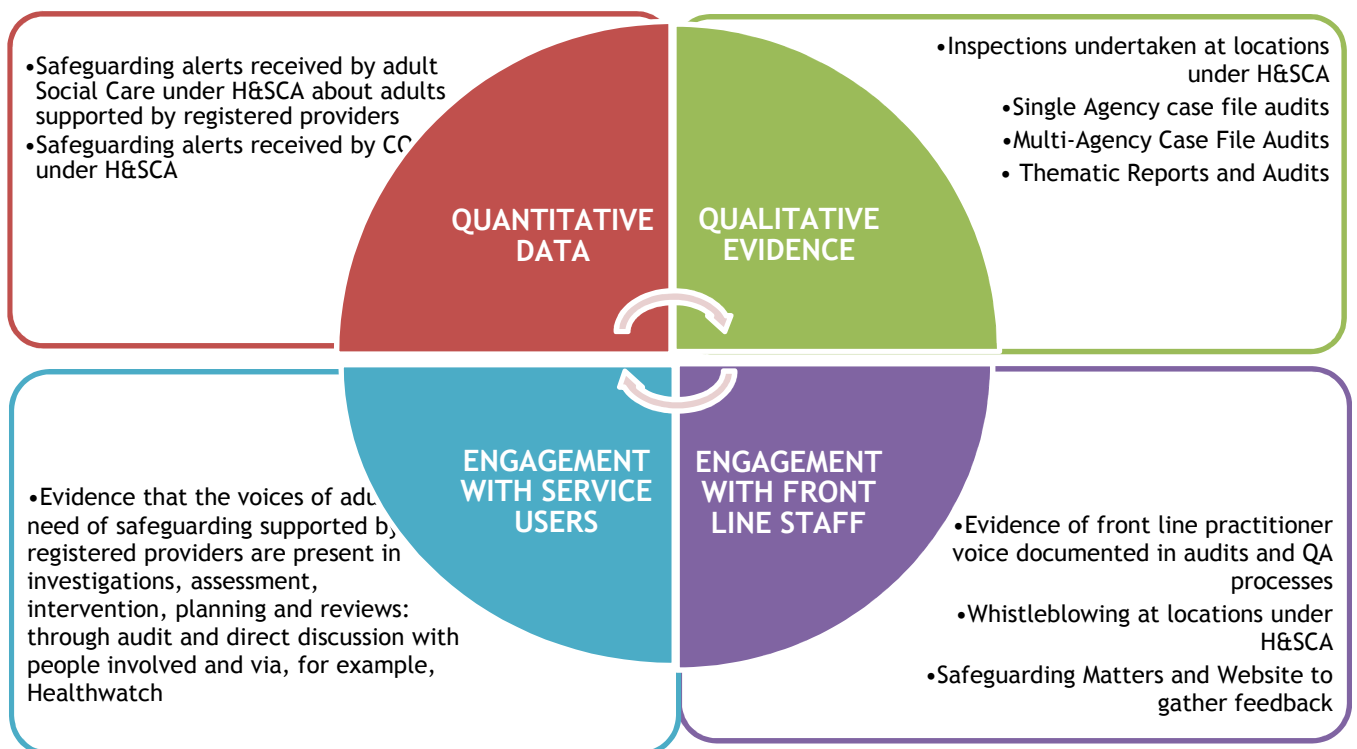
•Safeguarding alerts received by adult Social Care under H&SCA about adults supported by registered providers
•Safeguarding alerts received by CQ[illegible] under H&SCA

QUANTITATIVE DATA

QUALITATIVE EVIDENCE

•Inspections undertaken at locations under H&SCA
•Single Agency case file audits
•Multi-Agency Case File Audits
• Thematic Reports and Audits

ENGAGEMENT WITH SERVICE USERS

ENGAGEMENT WITH FRONT LINE STAFF

•Evidence that the voices of adu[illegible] need of safeguarding supported by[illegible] registered providers are present in investigations, assessment, intervention, planning and reviews: through audit and direct discussion with people involved and via, for example, Healthwatch

•Evidence of front line practitioner voice documented in audits and QA processes
•Whistleblowing at locations under H&SCA
•Safeguarding Matters and Website to gather feedback